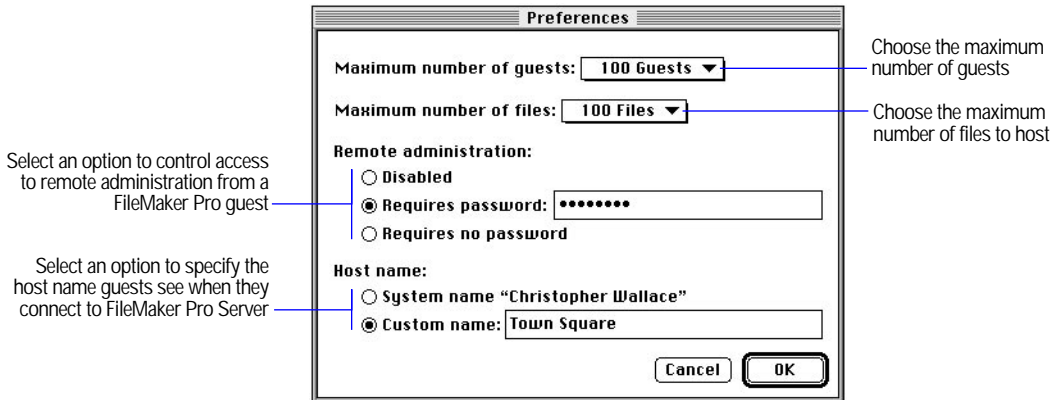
Preferences

Maximum number of guests: 100 Guests

Maximum number of files: 100 Files

Remote administration:

Disabled

Requires password: ••••••••

Requires no password

Host name:

System name "Christopher Wallace"

Custom name: Town Square

Cancel

OK

Choose the maximum number of guests

Choose the maximum number of files to host

Select an option to control access to remote administration from a FileMaker Pro guest

Select an option to specify the host name guests see when they connect to FileMaker Pro Server